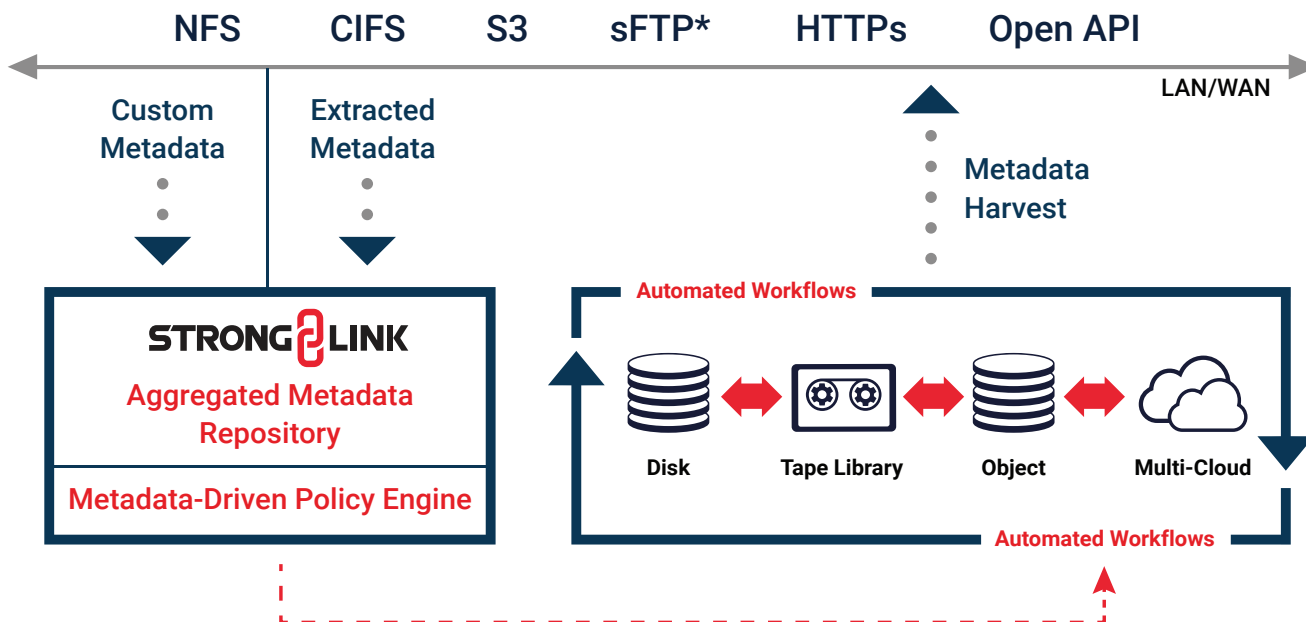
NFS CIFS S3 sFTP* HTTPs Open API

LAN/WAN

Custom Metadata

Extracted Metadata

Metadata Harvest

STRONGLINK

Aggregated Metadata Repository

Metadata-Driven Policy Engine

Automated Workflows

Disk

Tape Library

Object

Multi-Cloud

Automated Workflows